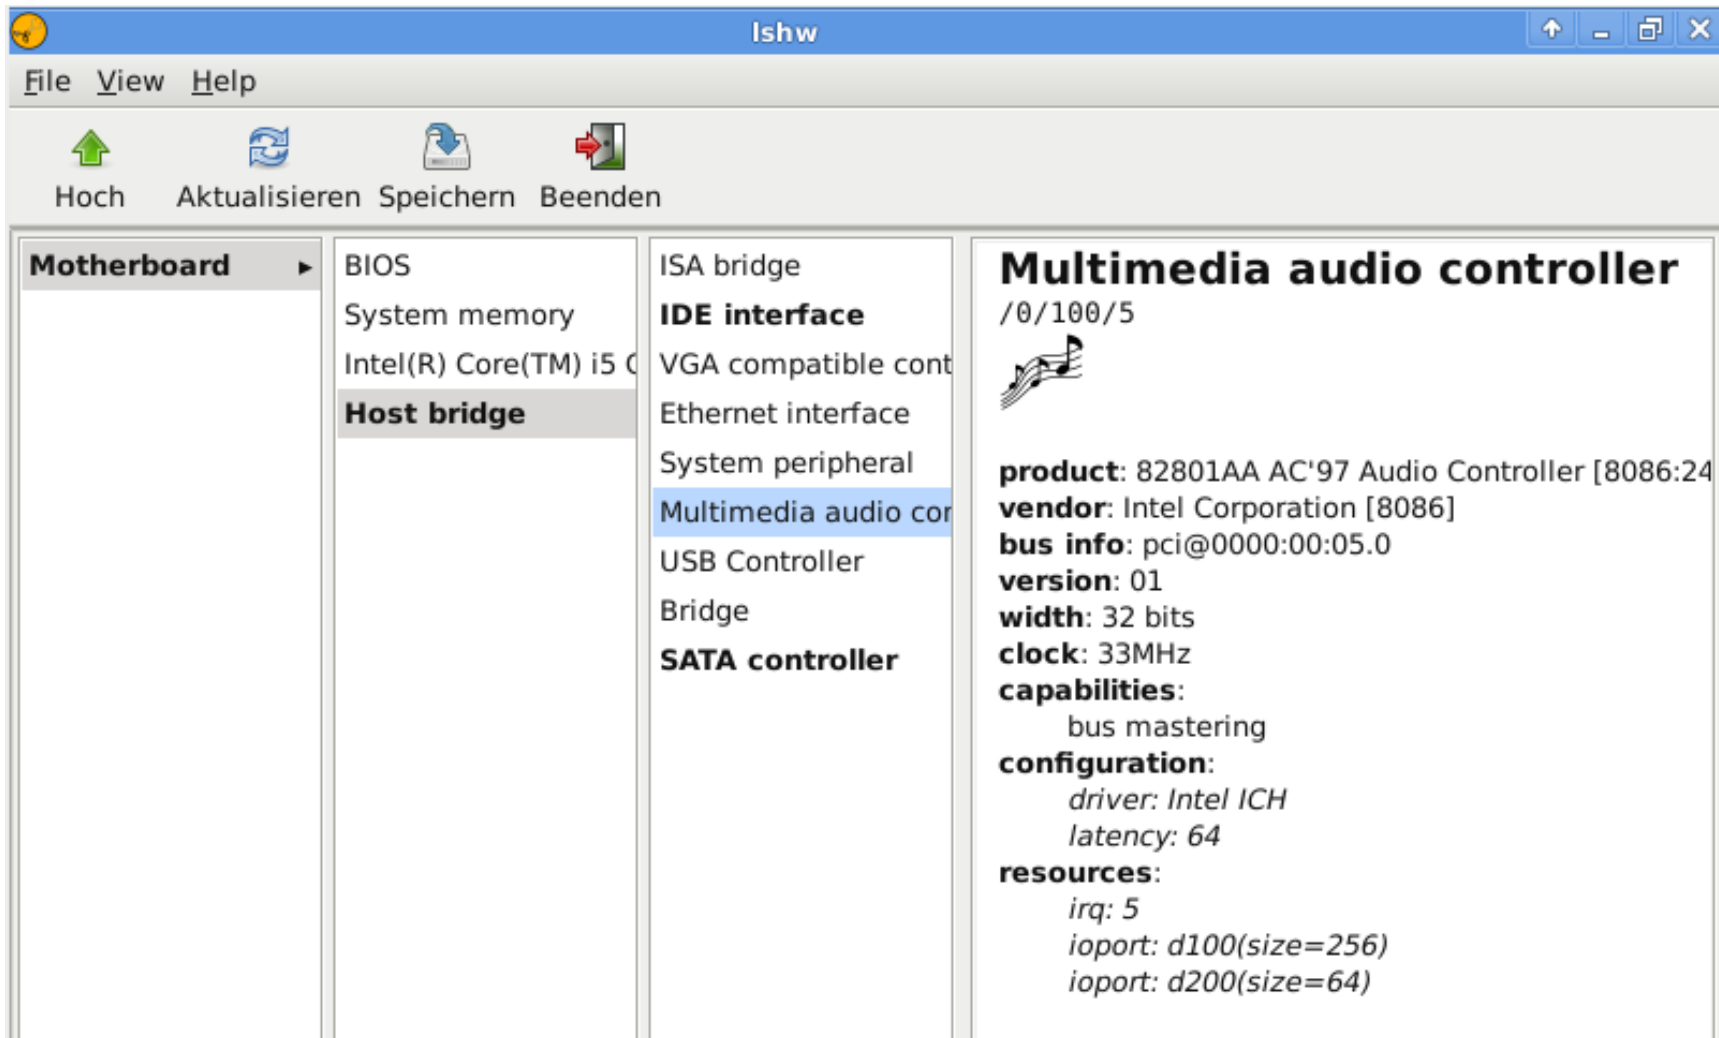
lshw

File View Help

Hoch Aktualisieren Speichern Beenden

Motherboard ▸

BIOS
System memory
Intel(R) Core(TM) i5 C
Host bridge

ISA bridge
IDE interface
VGA compatible cont
Ethernet interface
System peripheral
Multimedia audio cor
USB Controller
Bridge
SATA controller

Multimedia audio controller
/0/100/5

product: 82801AA AC'97 Audio Controller [8086:24
vendor: Intel Corporation [8086]
bus info: pci@0000:00:05.0
version: 01
width: 32 bits
clock: 33MHz
capabilities:
bus mastering
configuration:
driver: Intel ICH
latency: 64
resources:
irq: 5
ioport: d100(size=256)
ioport: d200(size=64)